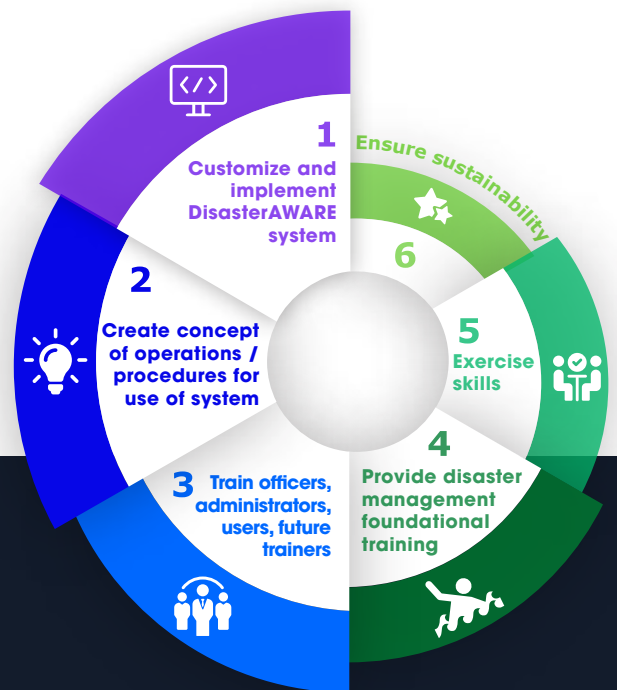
1
Customize and implement DisasterAWARE system

Ensure sustainability
6

2
Create concept of operations / procedures for use of system

5
Exercise skills

4
Provide disaster management foundational training

3
Train officers, administrators, users, future trainers